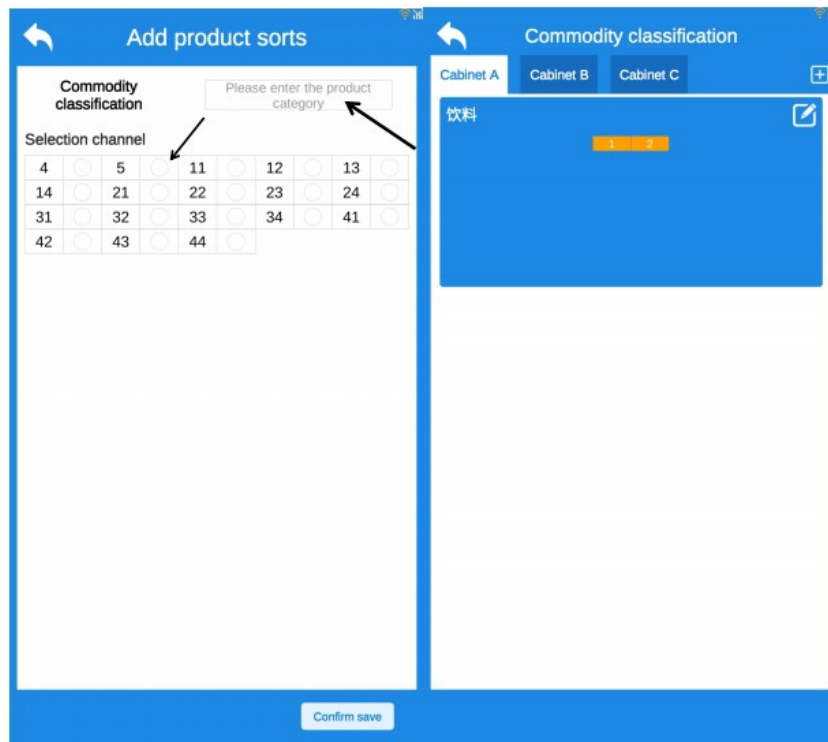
Add product sorts

Commodity classification

Please enter the product category

Selection channel

| 4 | | 5 | | 11 | | 12 | | 13 | |
|---|---|---|---|---|---|---|---|---|---|
| 14 | | 21 | | 22 | | 23 | | 24 | |
| 31 | | 32 | | 33 | | 34 | | 41 | |
| 42 | | 43 | | 44 | | | | | |

Confirm save

Commodity classification

Cabinet A
Cabinet B
Cabinet C

饮料

1
2